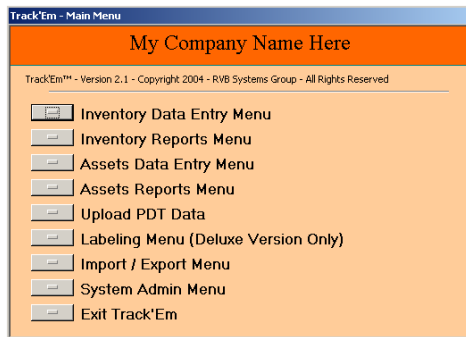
Track'Em - Main Menu

My Company Name Here

Track'Em™ - Version 2.1 - Copyright 2004 - RVB Systems Group - All Rights Reserved

Inventory Data Entry Menu
Inventory Reports Menu
Assets Data Entry Menu
Assets Reports Menu
Upload PDT Data
Labeling Menu (Deluxe Version Only)
Import / Export Menu
System Admin Menu
Exit Track'Em